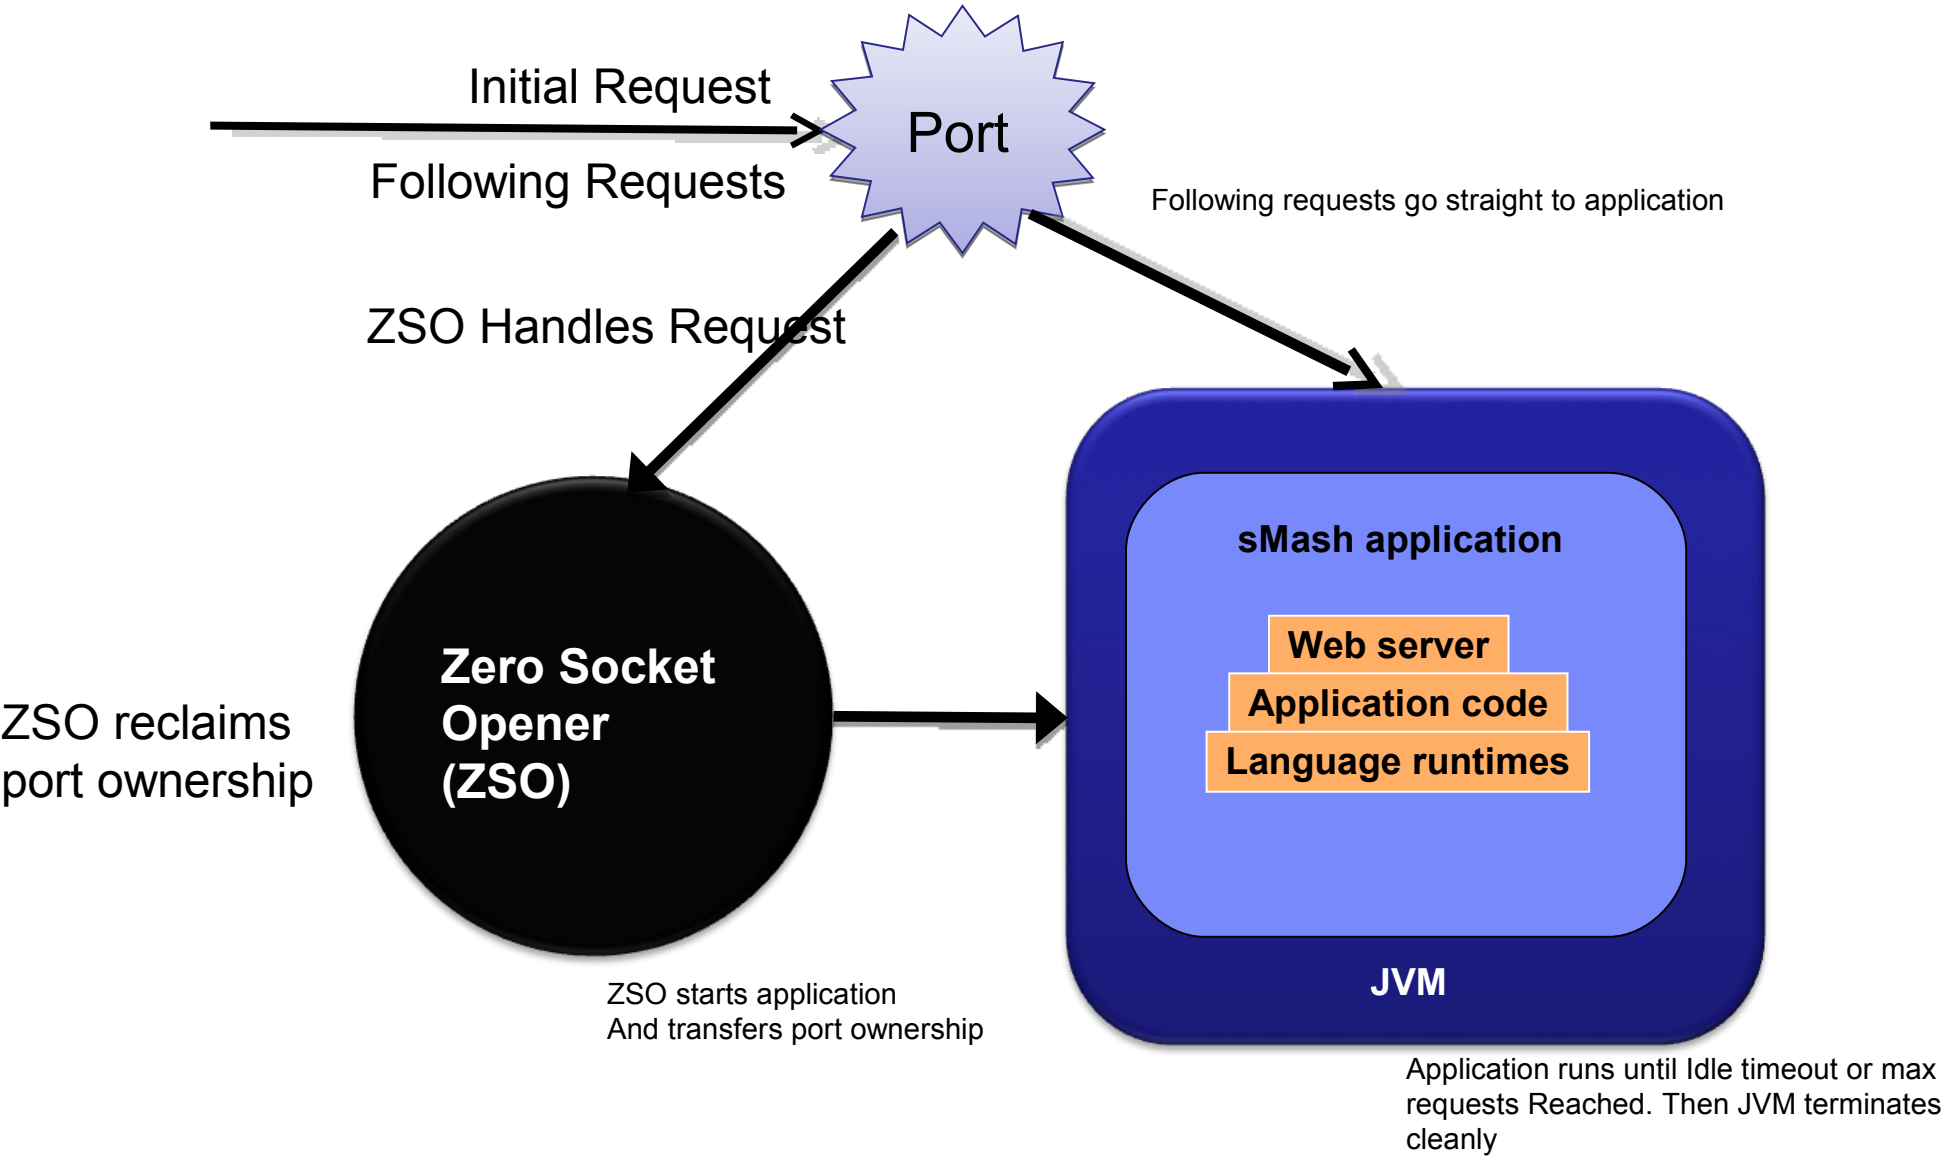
Initial Request

Following Requests

Port

Following requests go straight to application

ZSO Handles Request

sMash application

Web server

Application code

Language runtimes

JVM

ZSO reclaims port ownership

Zero Socket Opener (ZSO)

ZSO starts application
And transfers port ownership

Application runs until Idle timeout or max requests Reached. Then JVM terminates cleanly